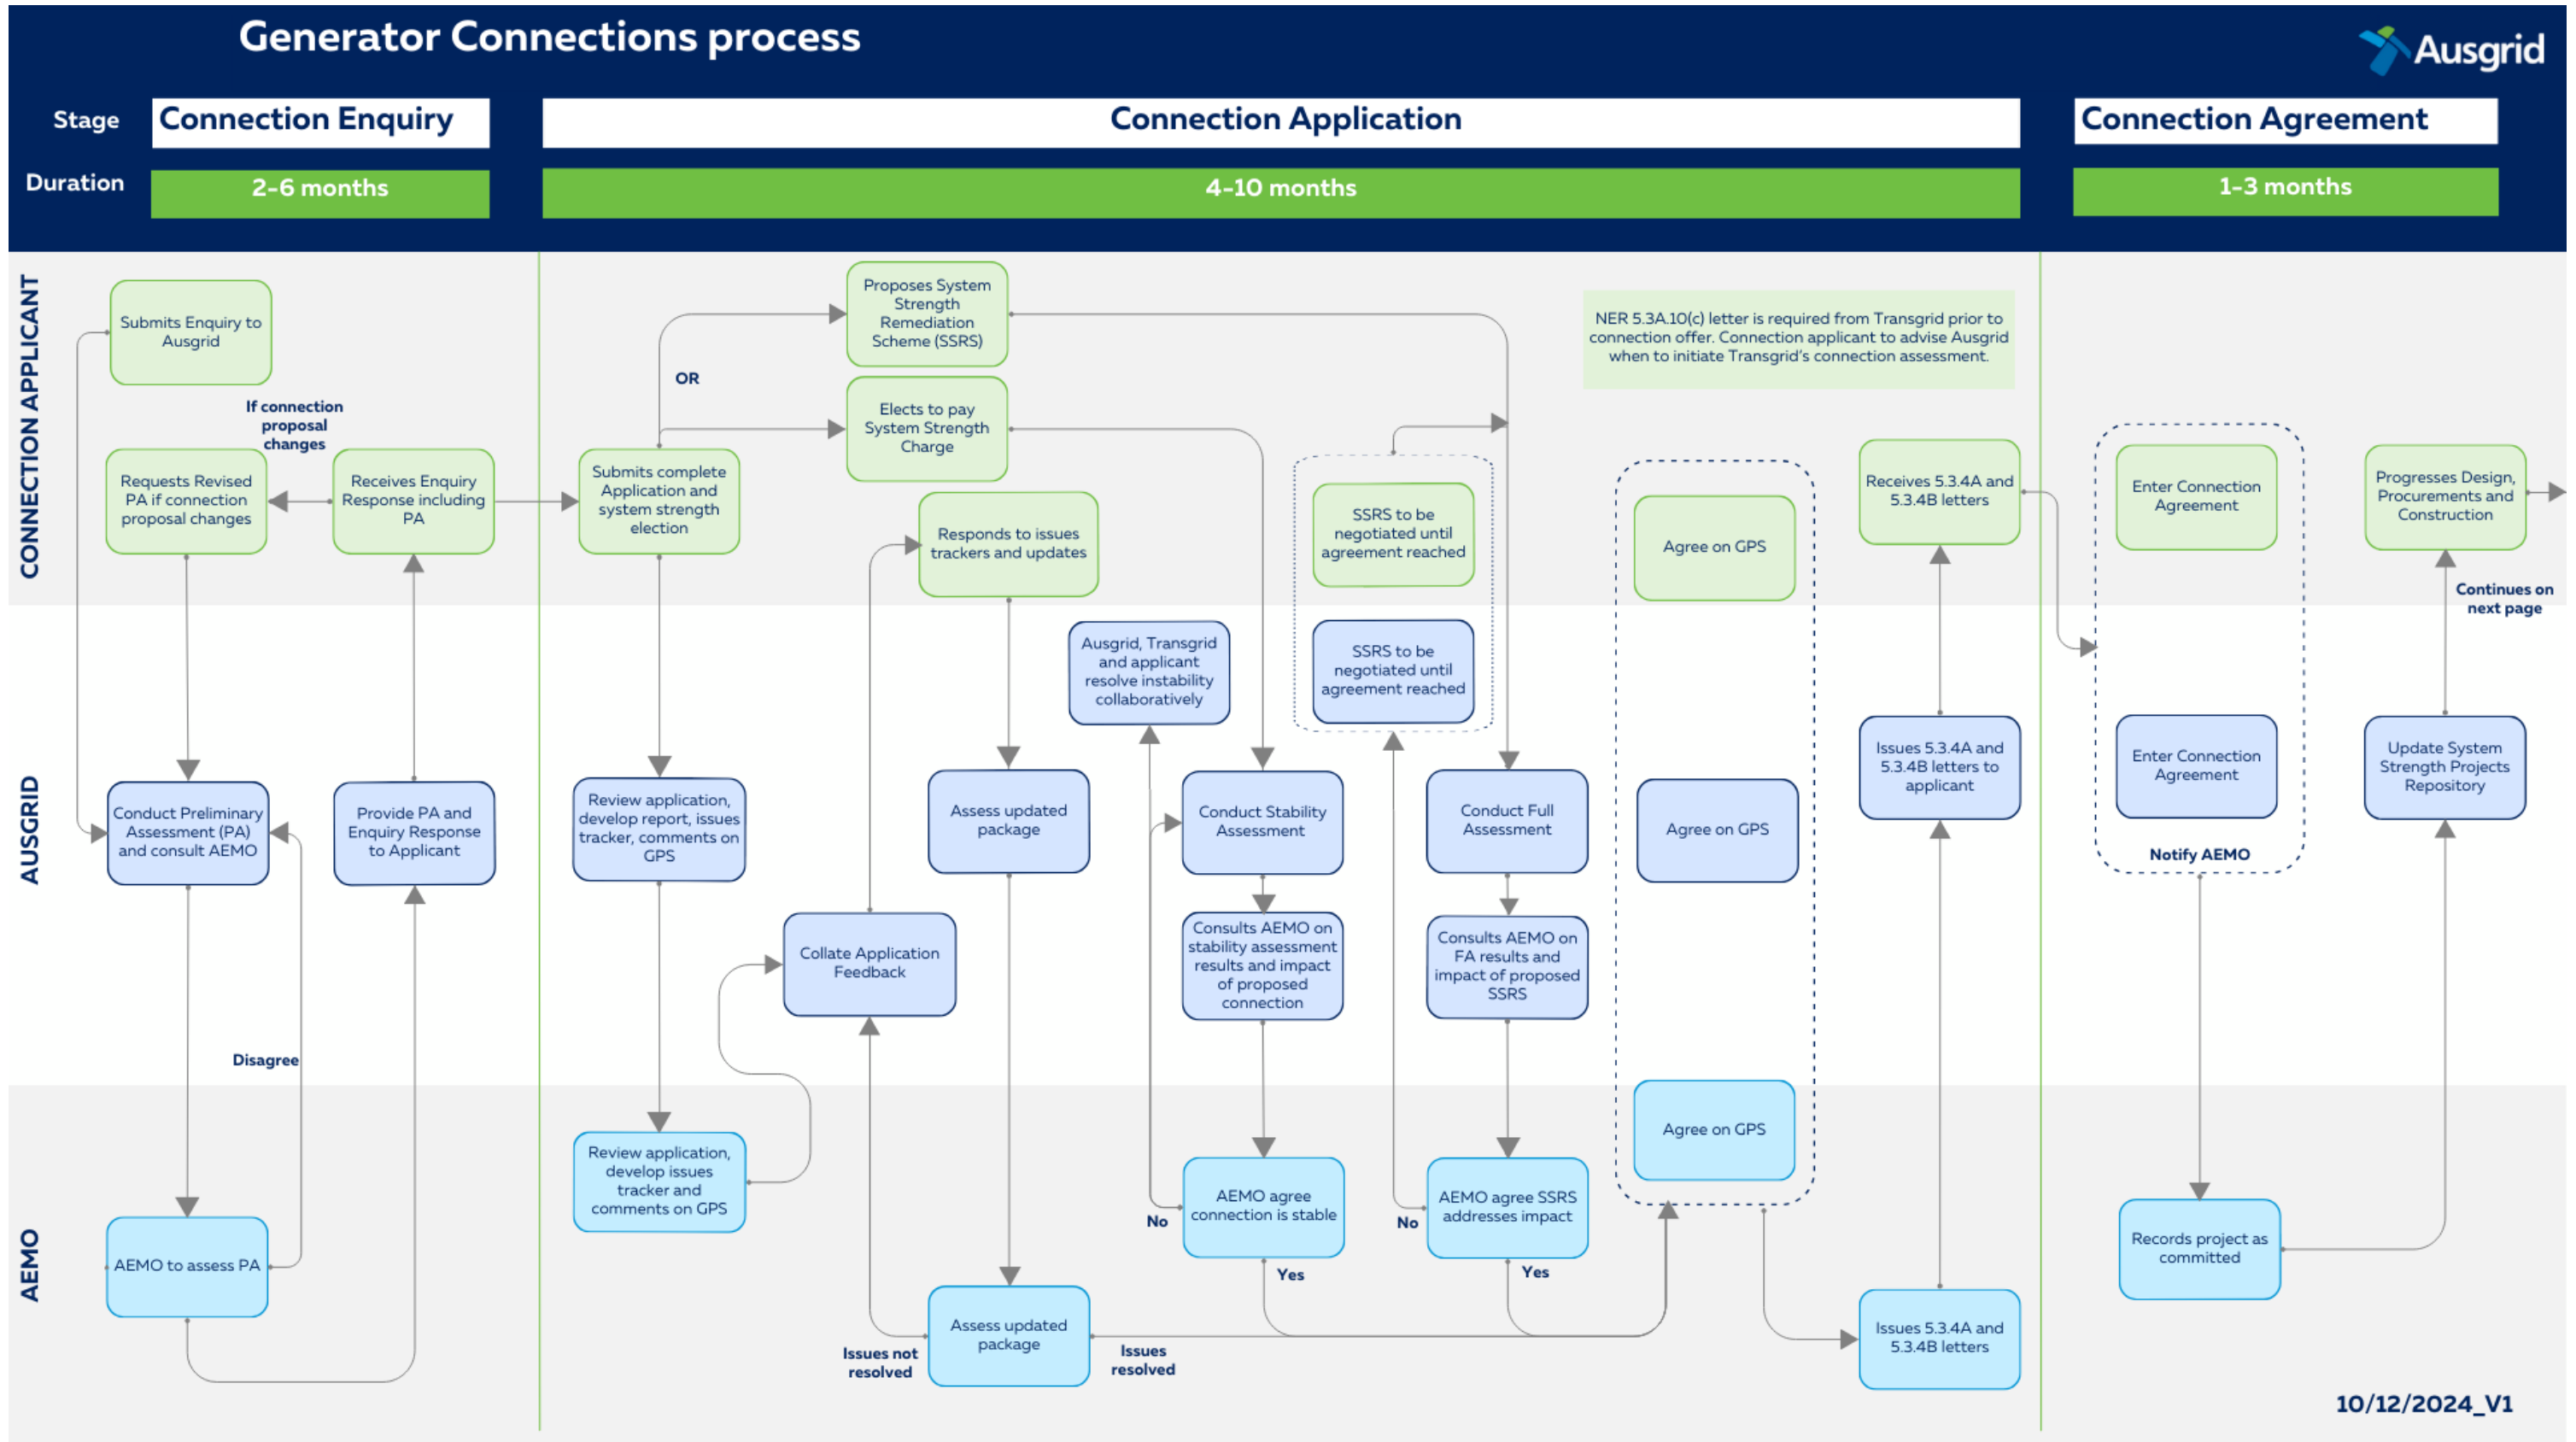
Generator Connections process

Ausgrid

Stage
Connection Enquiry
Connection Application
Connection Agreement

Duration
2-6 months
4-10 months
1-3 months

CONNECTION APPLICANT

Submits Enquiry to Ausgrid

If connection proposal changes

Requests Revised PA if connection proposal changes

Receives Enquiry Response including PA

Submits complete Application and system strength election

OR

Proposes System Strength Remediation Scheme (SSRS)

Elects to pay System Strength Charge

Responds to issues trackers and updates

SSRS to be negotiated until agreement reached

NER 5.3A.10(c) letter is required from Transgrid prior to connection offer. Connection applicant to advise Ausgrid when to initiate Transgrid's connection assessment.

Agree on GPS

Receives 5.3.4A and 5.3.4B letters

Enter Connection Agreement

Progresses Design, Procurements and Construction

Continues on next page

AUSGRID

Conduct Preliminary Assessment (PA) and consult AEMO

Provide PA and Enquiry Response to Applicant

Review application, develop report, issues tracker, comments on GPS

Collate Application Feedback

Assess updated package

Ausgrid, Transgrid and applicant resolve instability collaboratively

Conduct Stability Assessment

Consults AEMO on stability assessment results and impact of proposed connection

SSRS to be negotiated until agreement reached

Conduct Full Assessment

Consults AEMO on FA results and impact of proposed SSRS

Agree on GPS

Issues 5.3.4A and 5.3.4B letters to applicant

Enter Connection Agreement

Notify AEMO

Update System Strength Projects Repository

Disagree

AEMO

AEMO to assess PA

Review application, develop issues tracker and comments on GPS

Assess updated package

Issues not resolved

Issues resolved

No

AEMO agree connection is stable

Yes

No

AEMO agree SSRS addresses impact

Yes

Agree on GPS

Issues 5.3.4A and 5.3.4B letters

Records project as committed

10/12/2024_V1